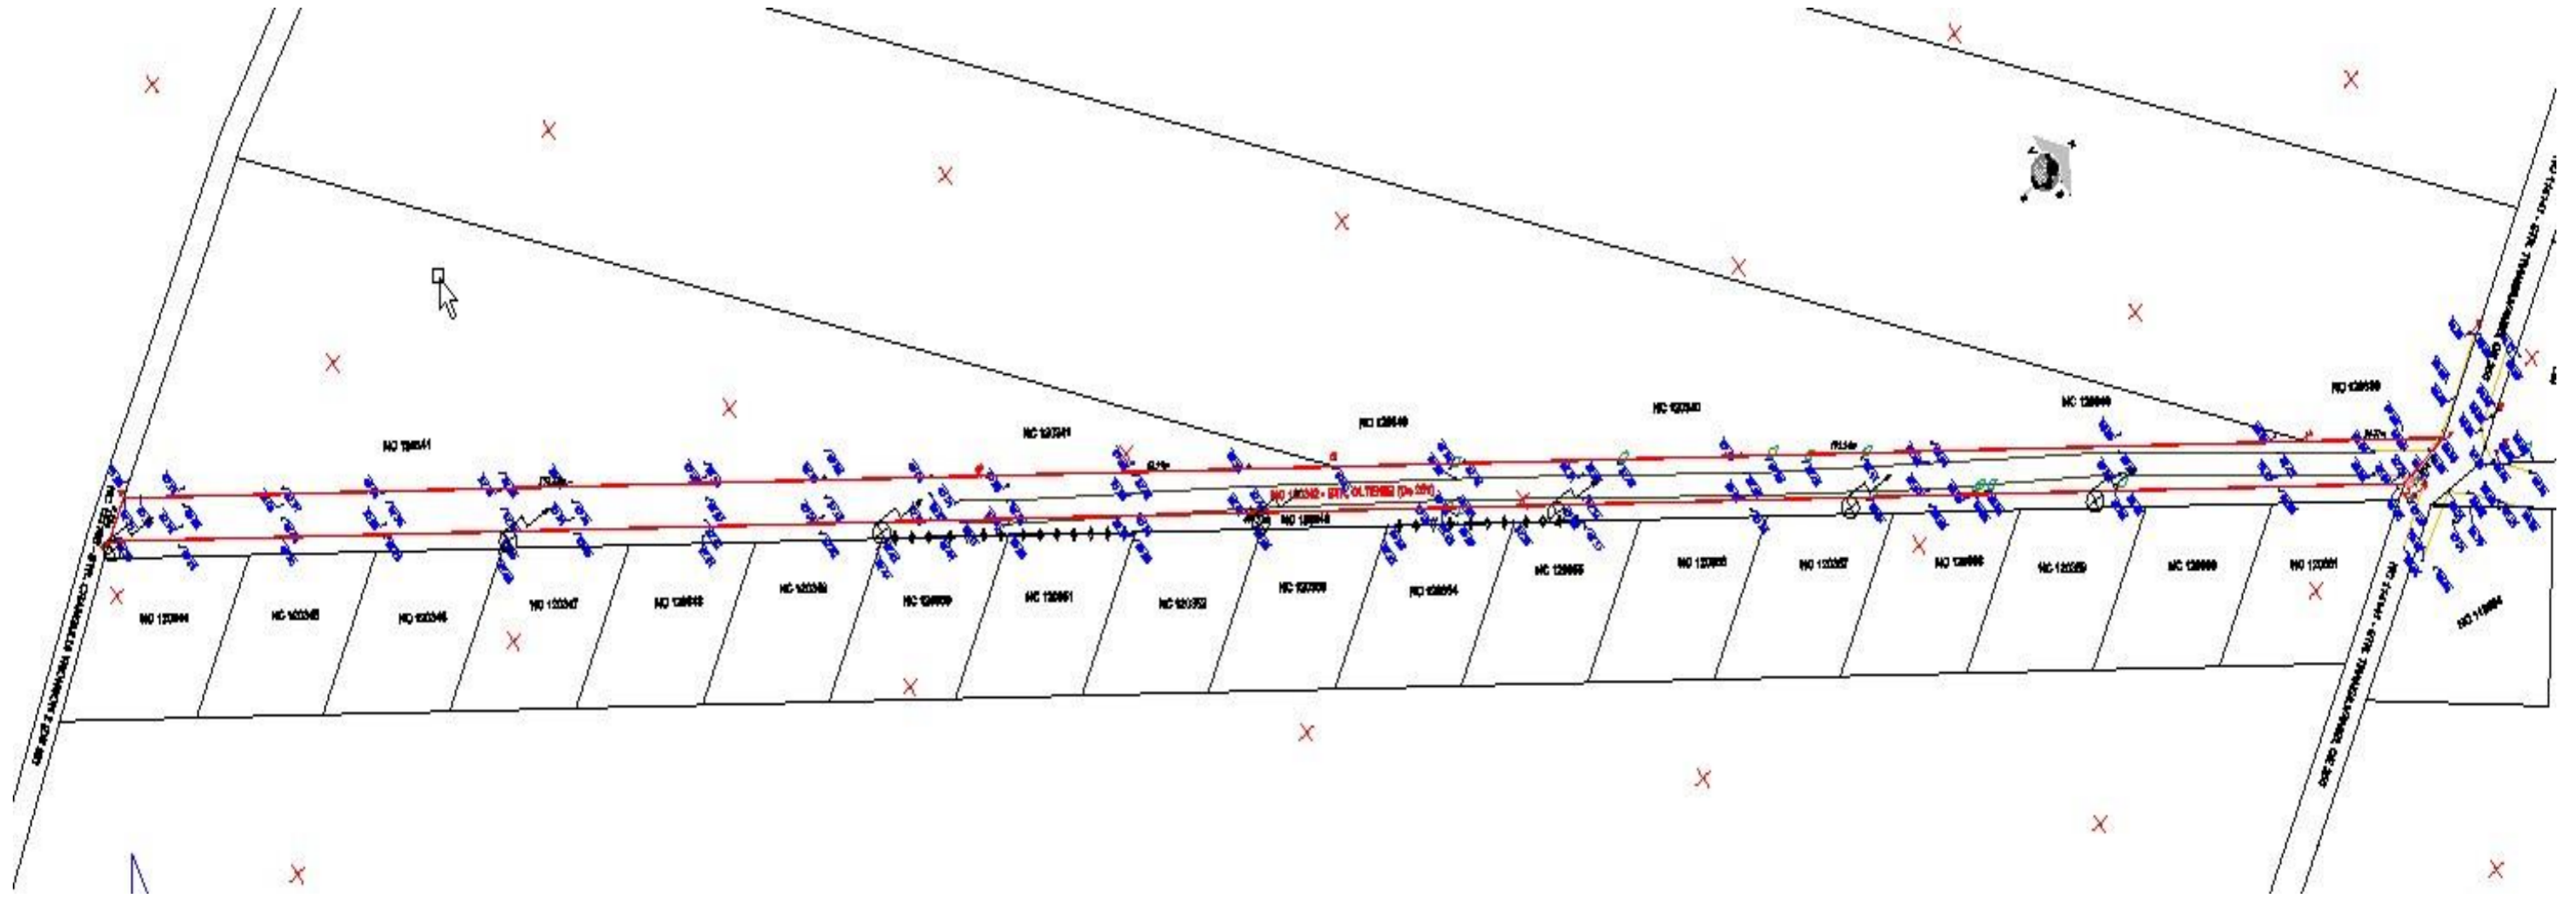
NC 120341

NC 120341

NC 120340

NC 120340

NC 120339

NC 120338

NC 120342 - STR. OLTENIEI (De 22m)

NC 120344

NC 120345

NC 120346

NC 120347

NC 120348

NC 120349

NC 120350

NC 120351

NC 120352

NC 120353

NC 120354

NC 120355

NC 120356

NC 120357

NC 120358

NC 120359

NC 120360

NC 120361

NC 118864

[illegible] - STR. CRANGASULUI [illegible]

NC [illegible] - STR. TRANSILVANIEI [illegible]

NC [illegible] - STR. TRANSILVANIEI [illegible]